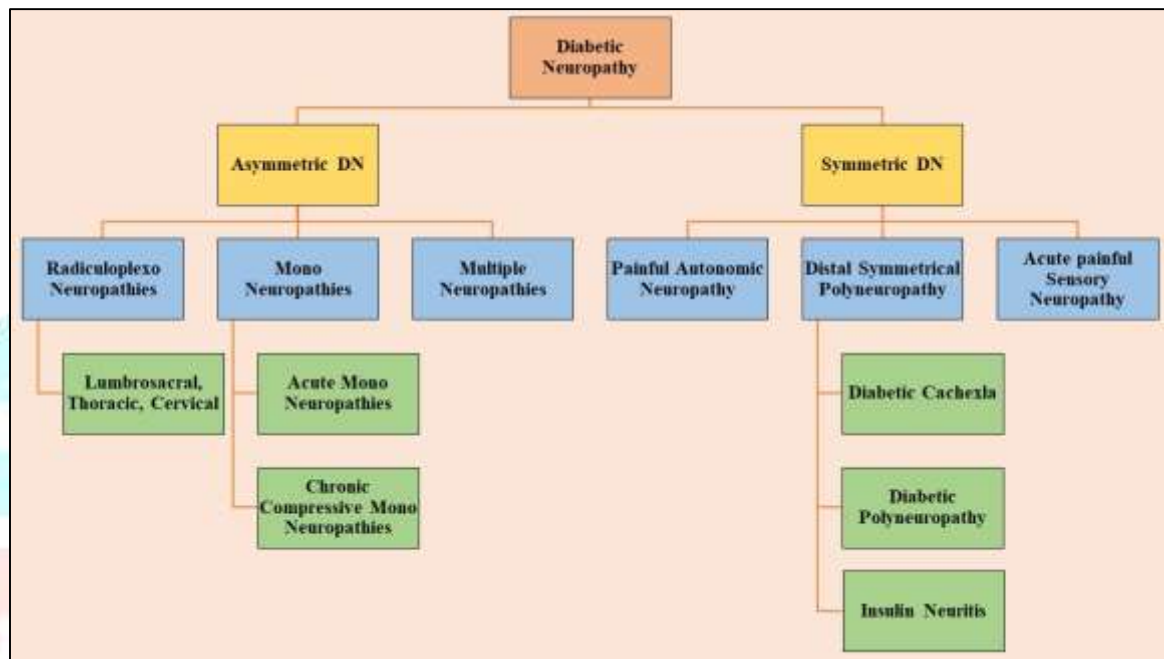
Diabetic Neuropathy

Asymmetric DN

Symmetric DN

Radiculoplexo Neuropathies

Mono Neuropathies

Multiple Neuropathies

Painful Autonomic Neuropathy

Distal Symmetrical Polyneuropathy

Acute painful Sensory Neuropathy

Lumbrosacral, Thoracic, Cervical

Acute Mono Neuropathies

Chronic Compressive Mono Neuropathies

Diabetic Cachexia

Diabetic Polyneuropathy

Insulin Neuritis